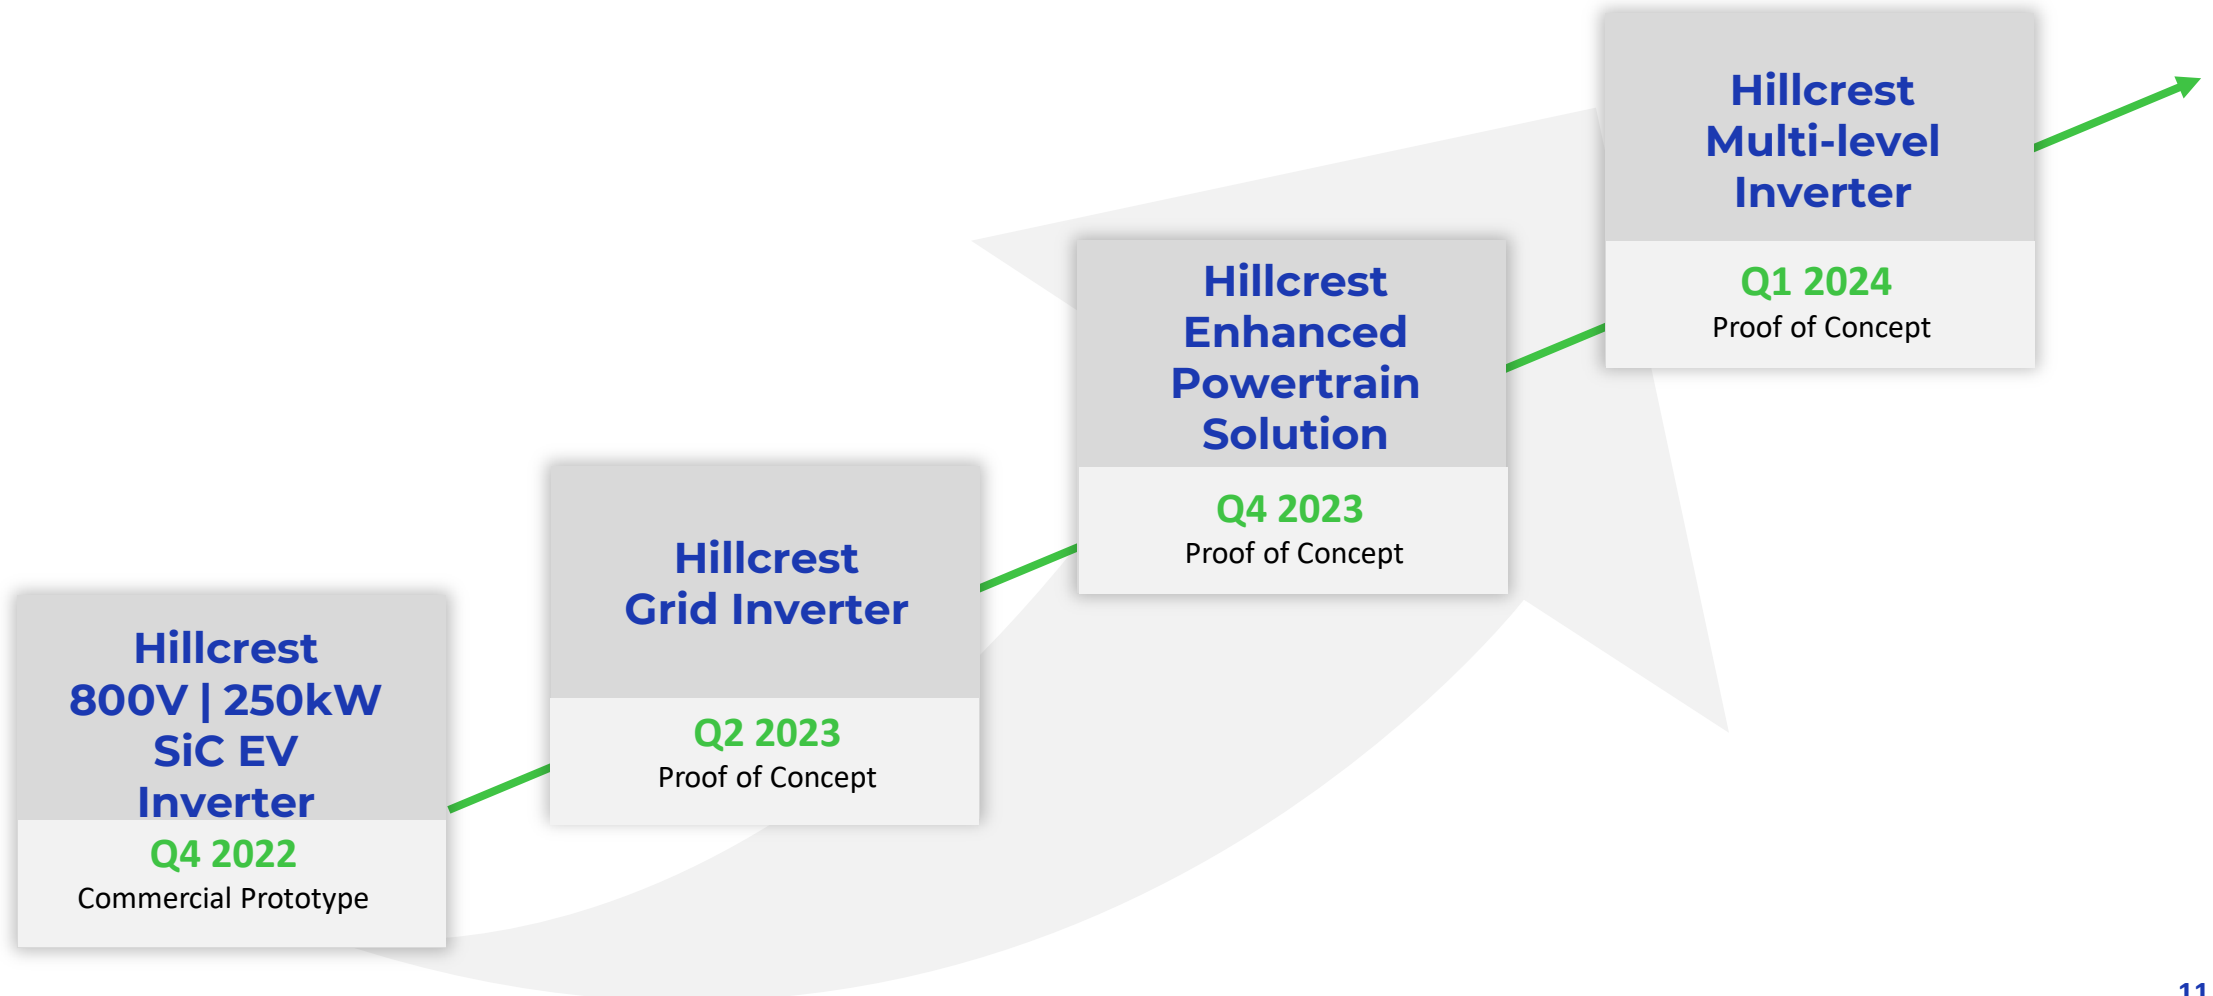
Hillcrest 800V | 250kW SiC EV Inverter
Q4 2022
Commercial Prototype

Hillcrest Grid Inverter
Q2 2023
Proof of Concept

Hillcrest Enhanced Powertrain Solution
Q4 2023
Proof of Concept

Hillcrest Multi-level Inverter
Q1 2024
Proof of Concept

11